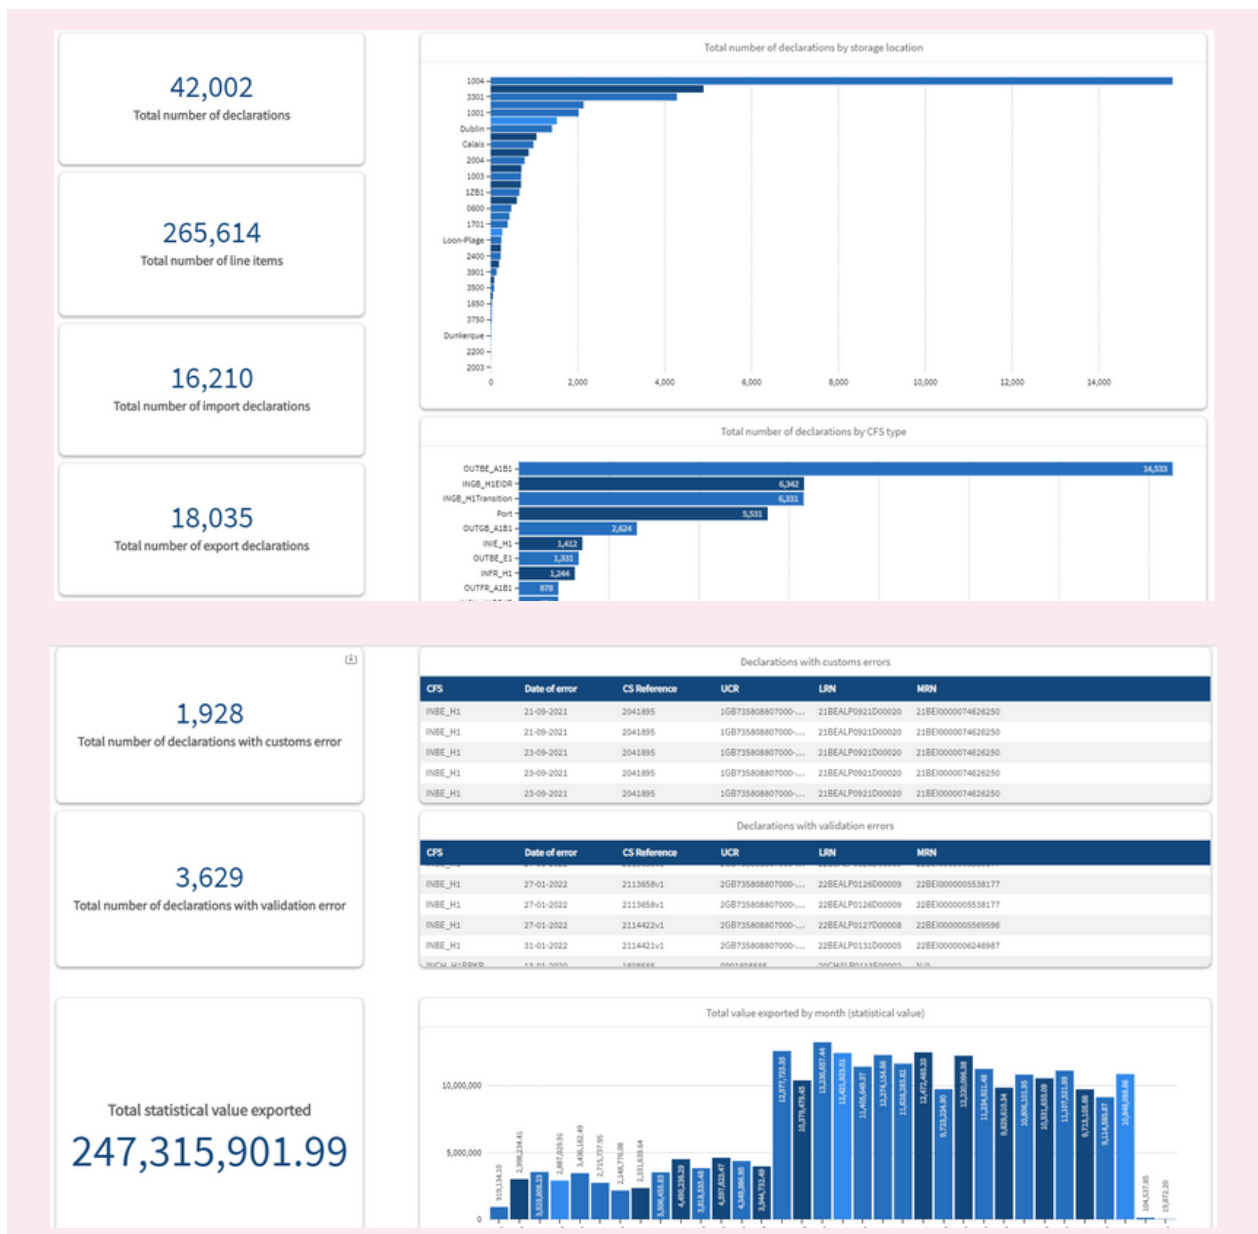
42,002
Total number of declarations

265,614
Total number of line items

16,210
Total number of import declarations

18,035
Total number of export declarations

Total number of declarations by storage location

1004
3301
1001
Dublin
Calais
2004
1003
1ZB1
0600
1701
Loon-Plage
2400
3901
3500
1650
3750
Dunkerque
2200
2003

0 2,000 4,000 6,000 8,000 10,000 12,000 14,000

Total number of declarations by CFS type

OUTBE_A1B1 14,533
INGB_H1EIDR 6,342
INGB_H1Transition 6,331
Port 5,531
OUTGB_A1B1 2,624
INIE_H1 1,412
OUTBE_E1 1,331
INFR_H1 1,244
OUTFR_A1B1 878

1,928
Total number of declarations with customs error

3,629
Total number of declarations with validation error

Declarations with customs errors

| CFS | Date of error | CS Reference | UCR | LRN | MRN |
|---|---|---|---|---|---|
| INBE_H1 | 21-09-2021 | 2041895 | 1GB735808807000-... | 21BEALP0921D00020 | 21BEI000007462625O |
| INBE_H1 | 21-09-2021 | 2041895 | 1GB735808807000-... | 21BEALP0921D00020 | 21BEI000007462625O |
| INBE_H1 | 23-09-2021 | 2041895 | 1GB735808807000-... | 21BEALP0921D00020 | 21BEI000007462625O |
| INBE_H1 | 23-09-2021 | 2041895 | 1GB735808807000-... | 21BEALP0921D00020 | 21BEI000007462625O |
| INBE_H1 | 23-09-2021 | 2041895 | 1GB735808807000-... | 21BEALP0921D00020 | 21BEI000007462625O |

Declarations with validation errors

| CFS | Date of error | CS Reference | UCR | LRN | MRN |
|---|---|---|---|---|---|
| INBE_H1 | 27-01-2022 | 2113658v1 | 2GB735808807000-... | 22BEALP0126D00009 | 22BEI0000005538177 |
| INBE_H1 | 27-01-2022 | 2113658v1 | 2GB735808807000-... | 22BEALP0126D00009 | 22BEI0000005538177 |
| INBE_H1 | 27-01-2022 | 2114422v1 | 2GB735808807000-... | 22BEALP0127D00008 | 22BEI0000005569596 |
| INBE_H1 | 31-01-2022 | 2114421v1 | 2GB735808807000-... | 22BEALP0131D00005 | 22BEI0000006246987 |

Total statistical value exported
247,315,901.99

Total value exported by month (statistical value)

10,000,000
5,000,000
0

919,134.10
2,998,234.41
3,529,808.23
2,897,029.91
3,436,162.49
2,715,737.95
2,148,776.08
2,331,639.64
3,506,433.63
4,490,128.29
3,818,555.48
4,597,828.47
4,349,896.95
3,944,732.49
12,577,723.35
10,379,479.45
13,220,657.44
12,421,003.01
11,405,640.37
12,274,164.66
11,826,383.81
12,472,468.38
9,723,224.90
12,220,096.38
11,234,921.48
9,829,610.34
10,806,310.95
10,531,655.09
11,197,611.69
9,713,188.46
9,114,565.87
10,848,096.66
104,537.85
19,872.20